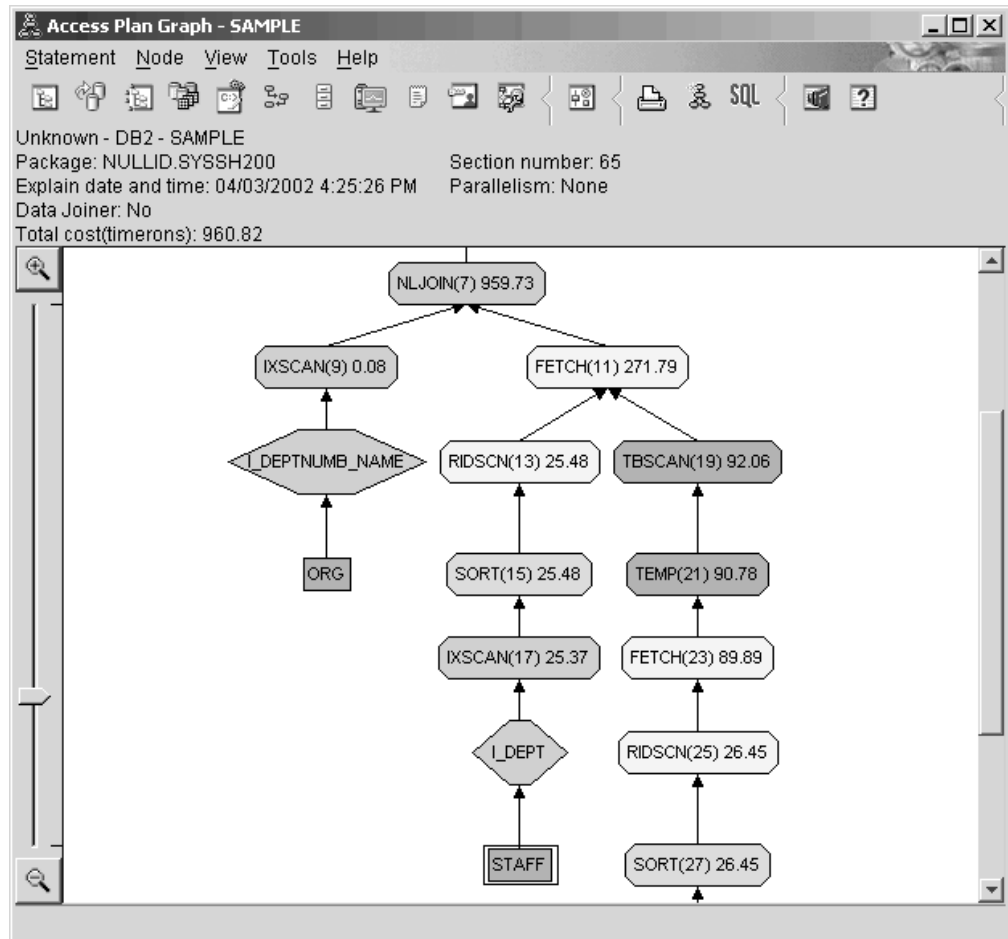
Access Plan Graph - SAMPLE

Statement Node View Tools Help

SQL

Unknown - DB2 - SAMPLE
Package: NULLID.SYSSH200
Explain date and time: 04/03/2002 4:25:26 PM
Data Joiner: No
Total cost(timerons): 960.82

Section number: 65
Parallelism: None

NLJOIN(7) 959.73

IXSCAN(9) 0.08

FETCH(11) 271.79

I_DEPTNUMB_NAME

RIDSCN(13) 25.48

TBSCAN(19) 92.06

ORG

SORT(15) 25.48

TEMP(21) 90.78

IXSCAN(17) 25.37

FETCH(23) 89.89

I_DEPT

RIDSCN(25) 26.45

STAFF

SORT(27) 26.45